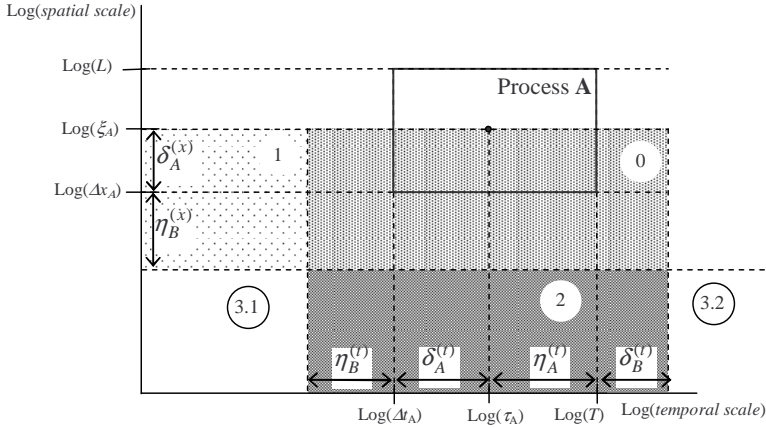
Log(*spatial scale*)

Log($L$)

Process **A**

Log($\xi_A$)

$\delta_A^{(x)}$

1

0

Log($\Delta x_A$)

$\eta_B^{(x)}$

3.1

2

3.2

$\eta_B^{(t)}$

$\delta_A^{(t)}$

$\eta_A^{(t)}$

$\delta_B^{(t)}$

Log($\Delta t_A$)

Log($\tau_A$)

Log($T$)

Log(*temporal scale*)